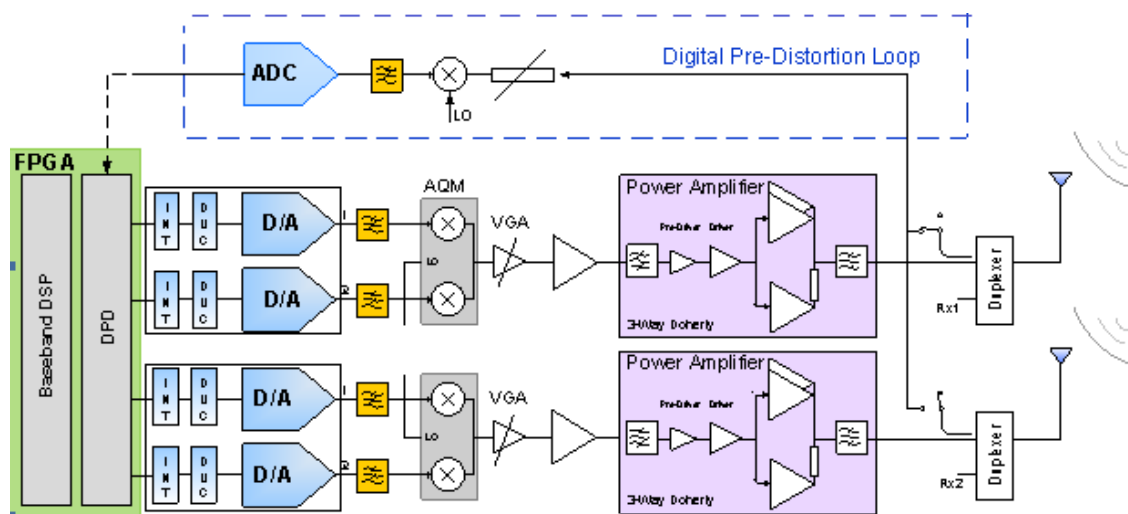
Digital Pre-Distortion Loop

ADC

LO

FPGA

Baseband DSP

DPD

INT DUC D/A I

INT DUC D/A Q

AQM

LO

VGA

Power Amplifier

Pre-Driver Driver

3-Way Doherty

Duplexer

Rx1

INT DUC D/A I

INT DUC D/A Q

LO

VGA

Power Amplifier

Pre-Driver Driver

3-Way Doherty

Duplexer

Rx2